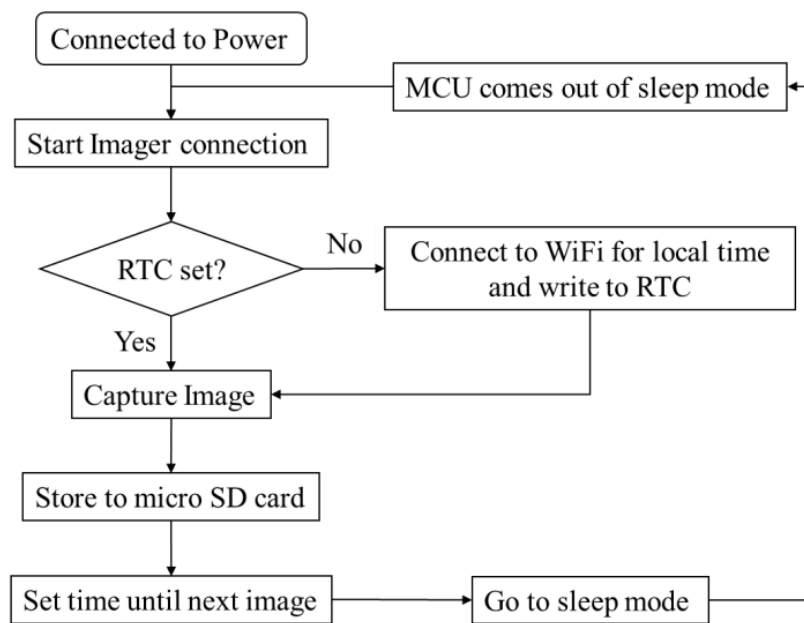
Connected to Power

MCU comes out of sleep mode

Start Imager connection

RTC set?

No

Connect to WiFi for local time and write to RTC

Yes

Capture Image

Store to micro SD card

Set time until next image

Go to sleep mode